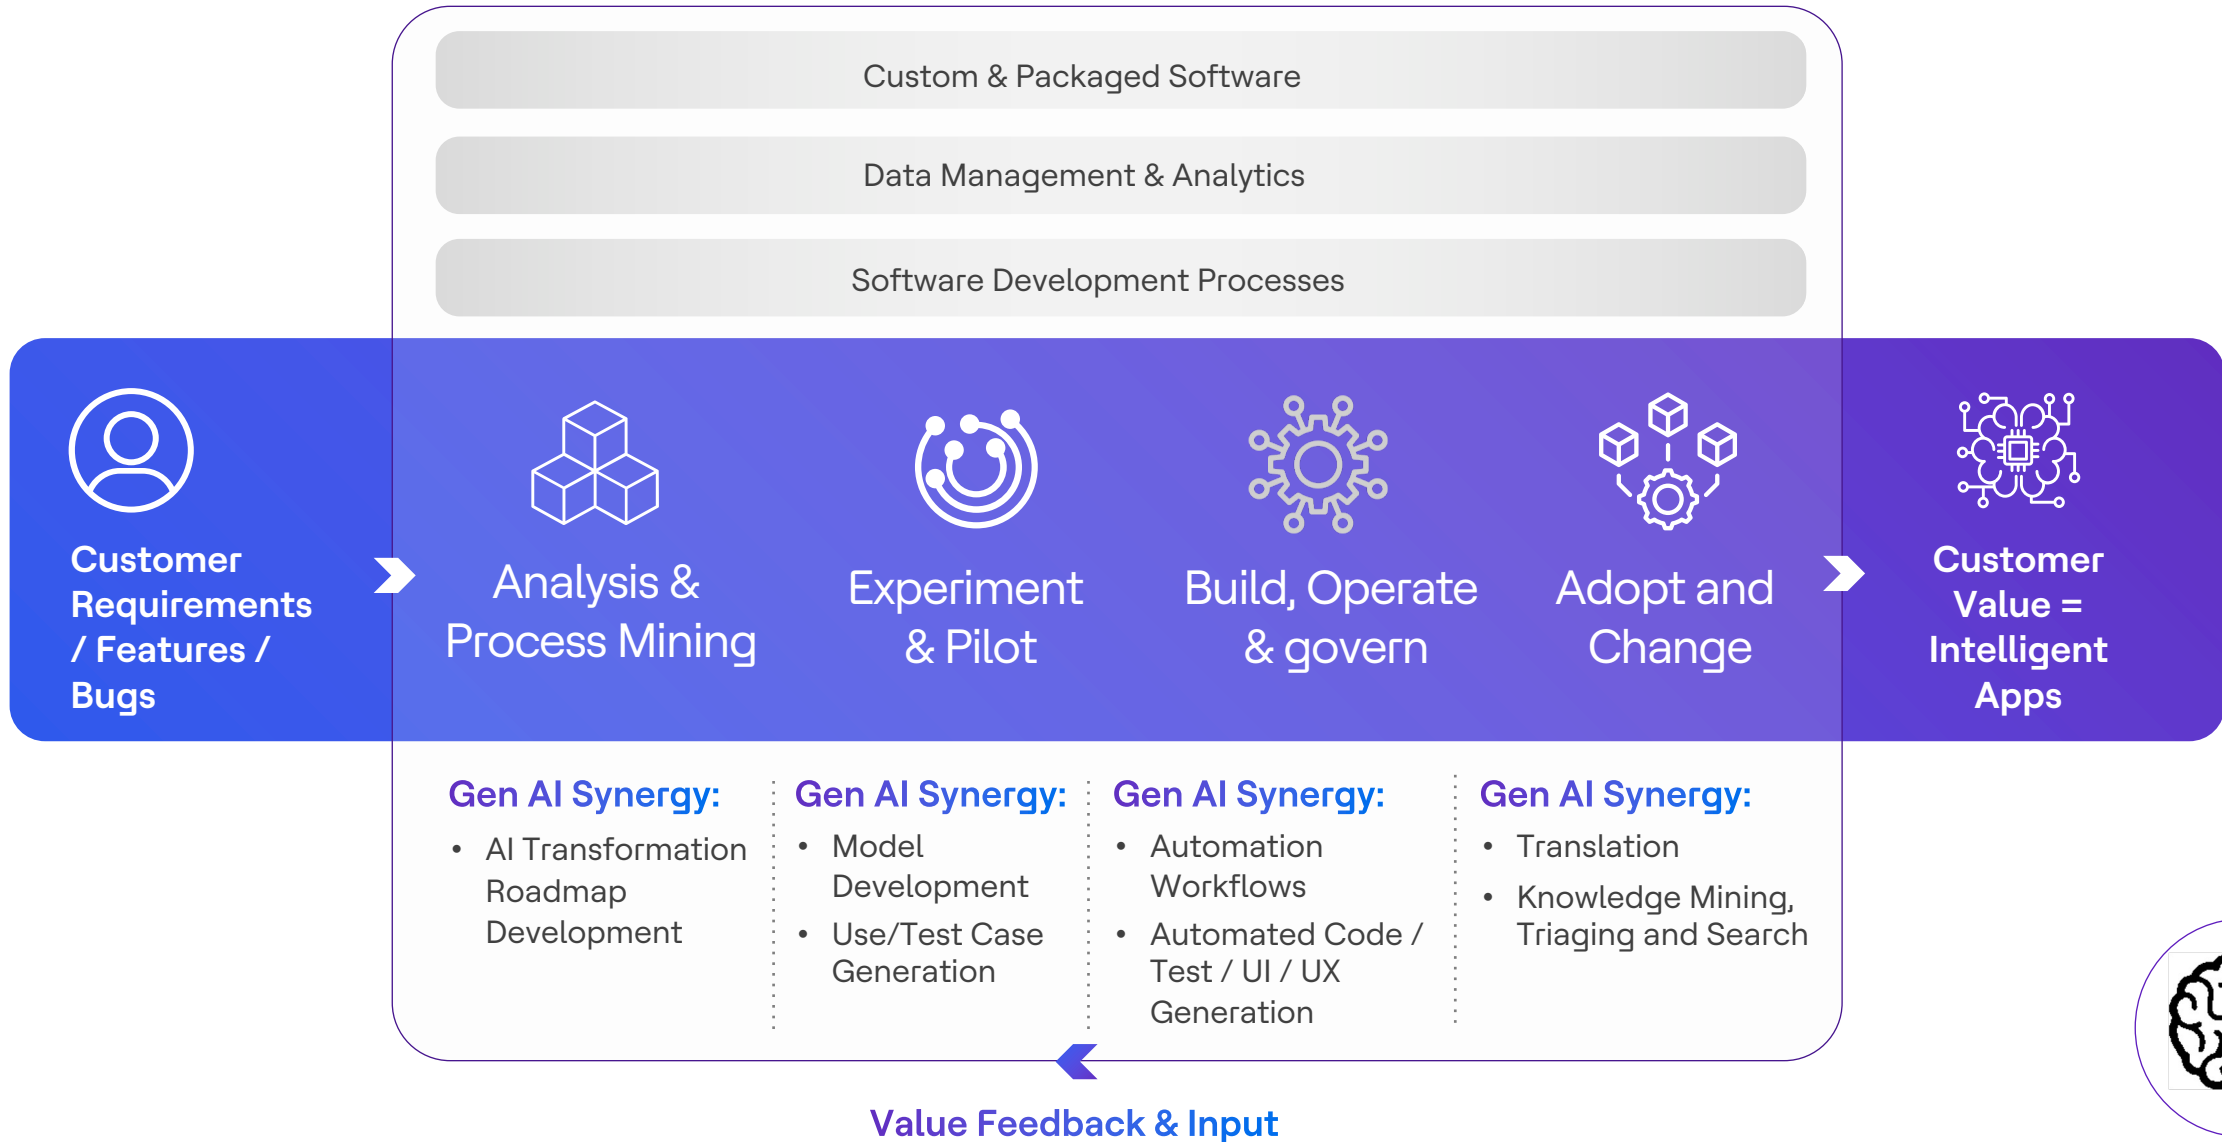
Custom & Packaged Software

Data Management & Analytics

Software Development Processes

Customer Requirements / Features / Bugs

Analysis & Process Mining

Experiment & Pilot

Build, Operate & govern

Adopt and Change

Customer Value = Intelligent Apps

Gen AI Synergy:
• AI Transformation Roadmap Development

Gen AI Synergy:
• Model Development
• Use/Test Case Generation

Gen AI Synergy:
• Automation Workflows
• Automated Code / Test / UI / UX Generation

Gen AI Synergy:
• Translation
• Knowledge Mining, Triaging and Search

Value Feedback & Input